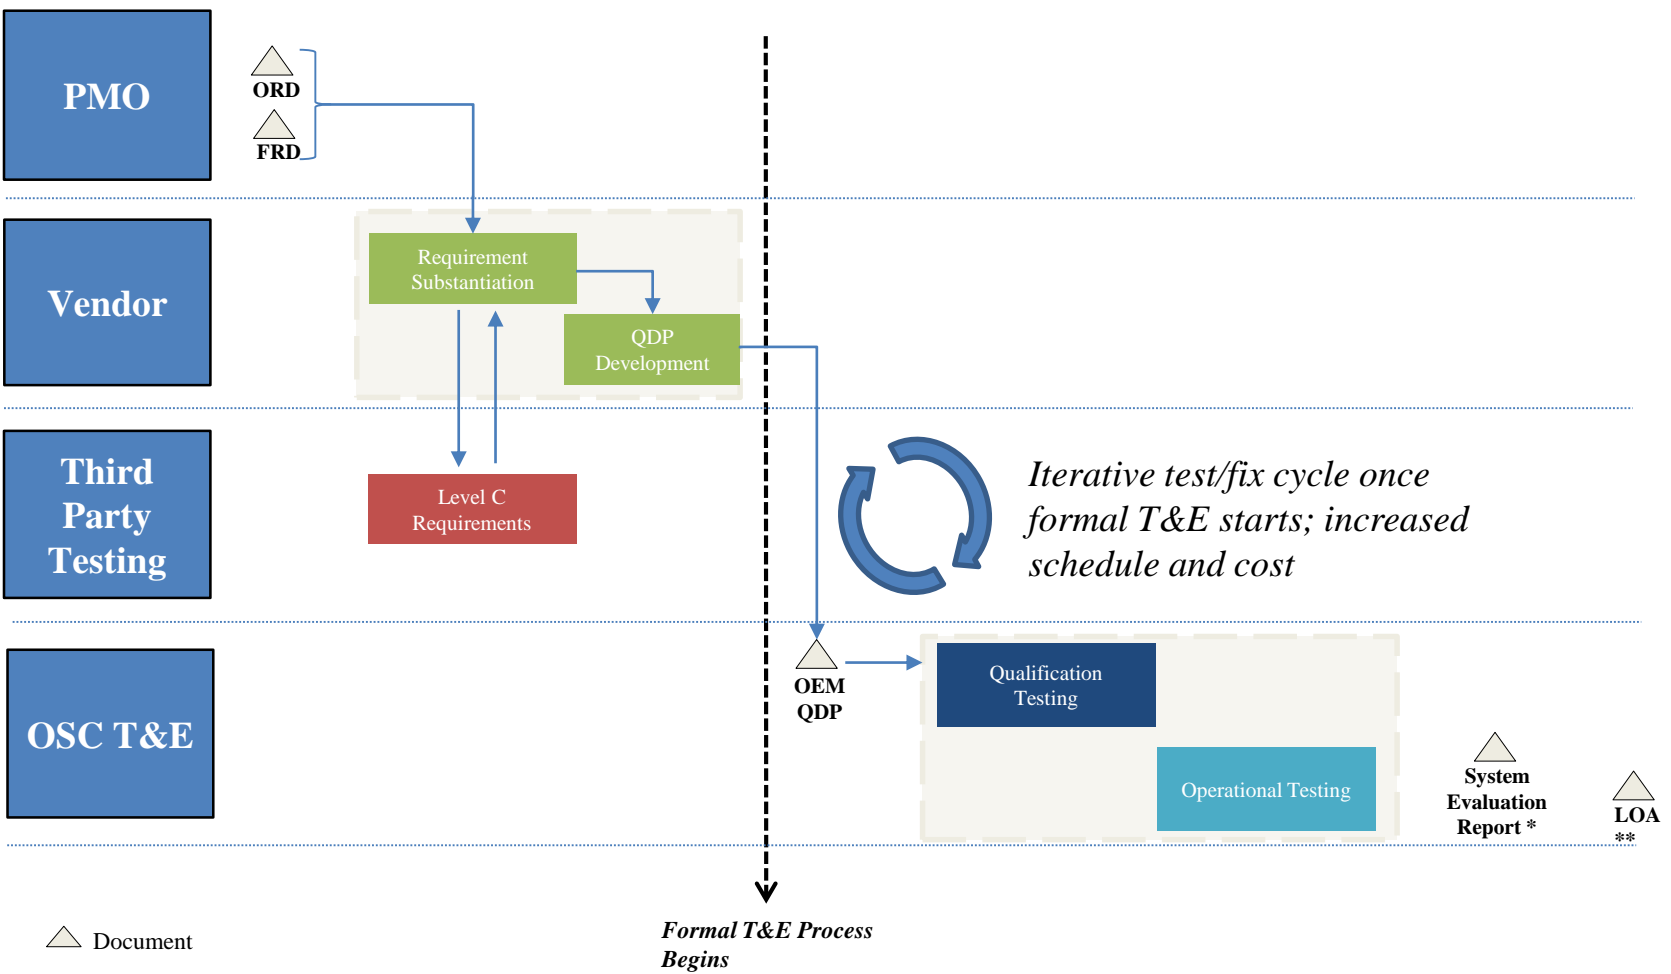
PMO

ORD

FRD

Vendor

Requirement Substantiation

QDP Development

Third Party Testing

Level C Requirements

Iterative test/fix cycle once formal T&E starts; increased schedule and cost

OSC T&E

OEM QDP

Qualification Testing

Operational Testing

System Evaluation Report *

LOA **

Document

Formal T&E Process Begins